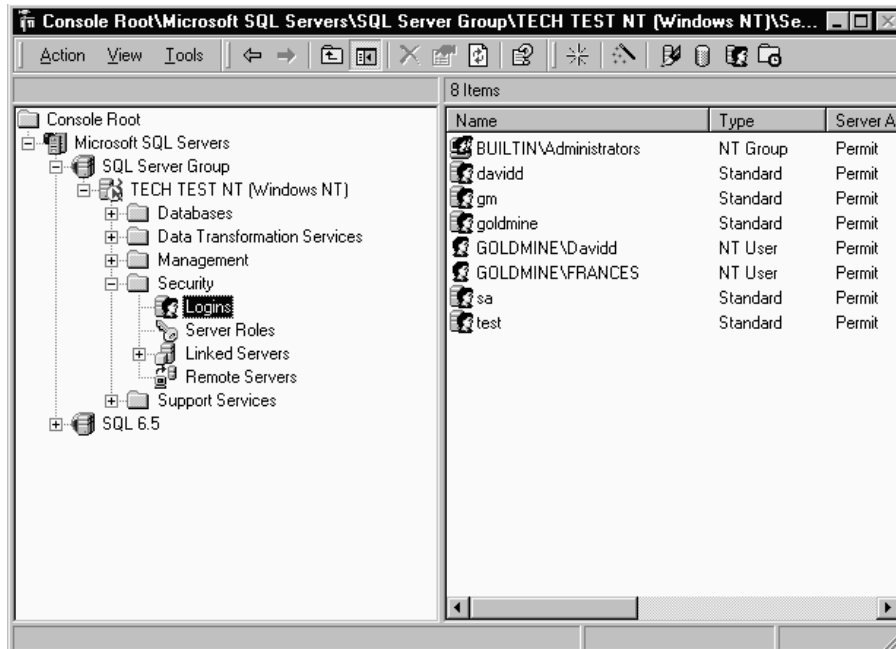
Console Root\Microsoft SQL Servers\SQL Server Group\TECH TEST NT (Windows NT)\Se...

Action View Tools

8 Items

Console Root
Microsoft SQL Servers
SQL Server Group
TECH TEST NT (Windows NT)
Databases
Data Transformation Services
Management
Security
Logins
Server Roles
Linked Servers
Remote Servers
Support Services
SQL 6.5

| Name | Type | Server A |
|---|---|---|
| BUILTIN\Administrators | NT Group | Permit |
| davidd | Standard | Permit |
| gm | Standard | Permit |
| goldmine | Standard | Permit |
| GOLDMINE\Davidd | NT User | Permit |
| GOLDMINE\FRANCES | NT User | Permit |
| sa | Standard | Permit |
| test | Standard | Permit |